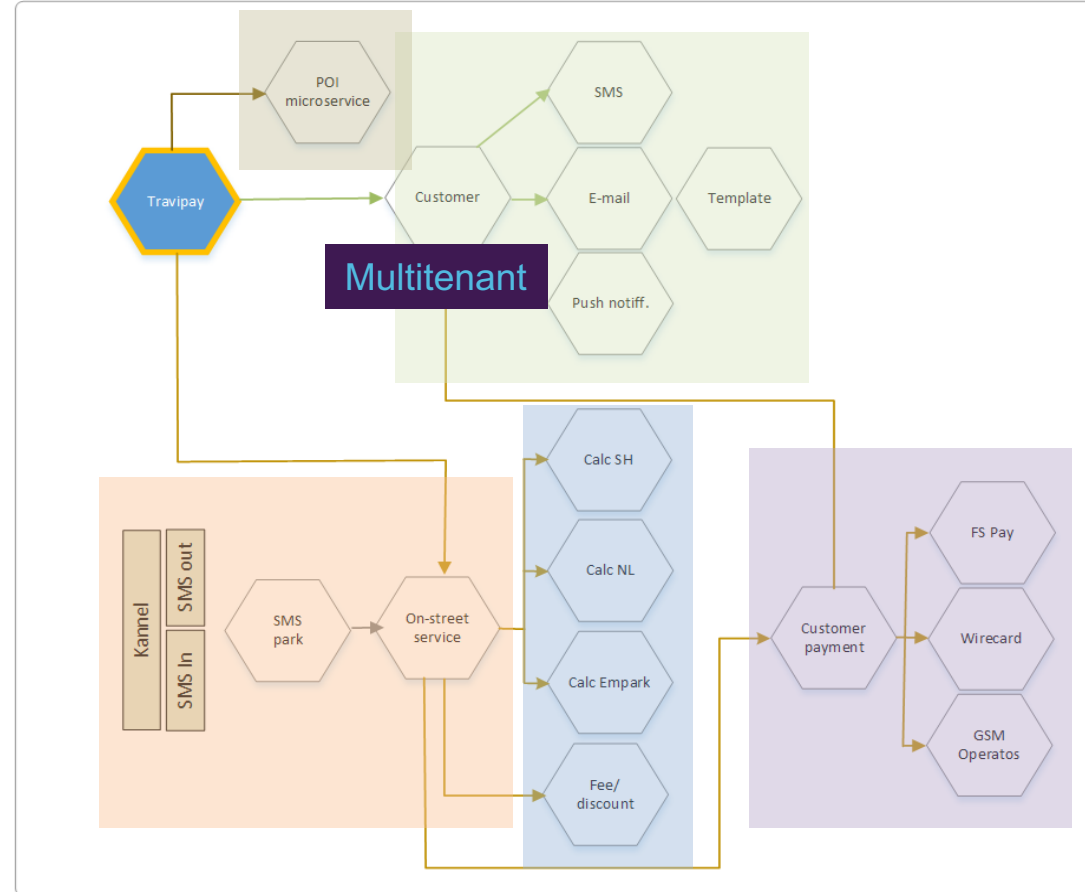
POI microservice

SMS

Travipay

Customer

E-mail

Template

Multitenant

Push notiff.

Calc SH

Kannel

SMS out

SMS In

FS Pay

Calc NL

SMS park

On-street service

Customer payment

Wirecard

Calc Empark

GSM Operatos

Fee/ discount